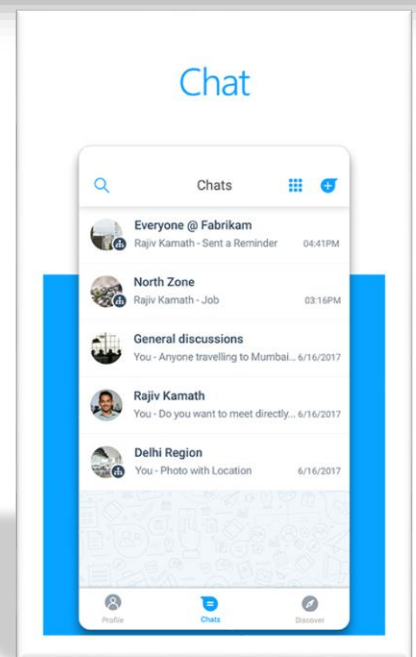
Chat

Chats

Everyone @ Fabrikam
Rajiv Kamath - Sent a Reminder 04:41PM

North Zone
Rajiv Kamath - Job 03:16PM

General discussions
You - Anyone travelling to Mumbai... 6/16/2017

Rajiv Kamath
You - Do you want to meet directly... 6/16/2017

Delhi Region
You - Photo with Location 6/16/2017

Profile
Chats
Discover